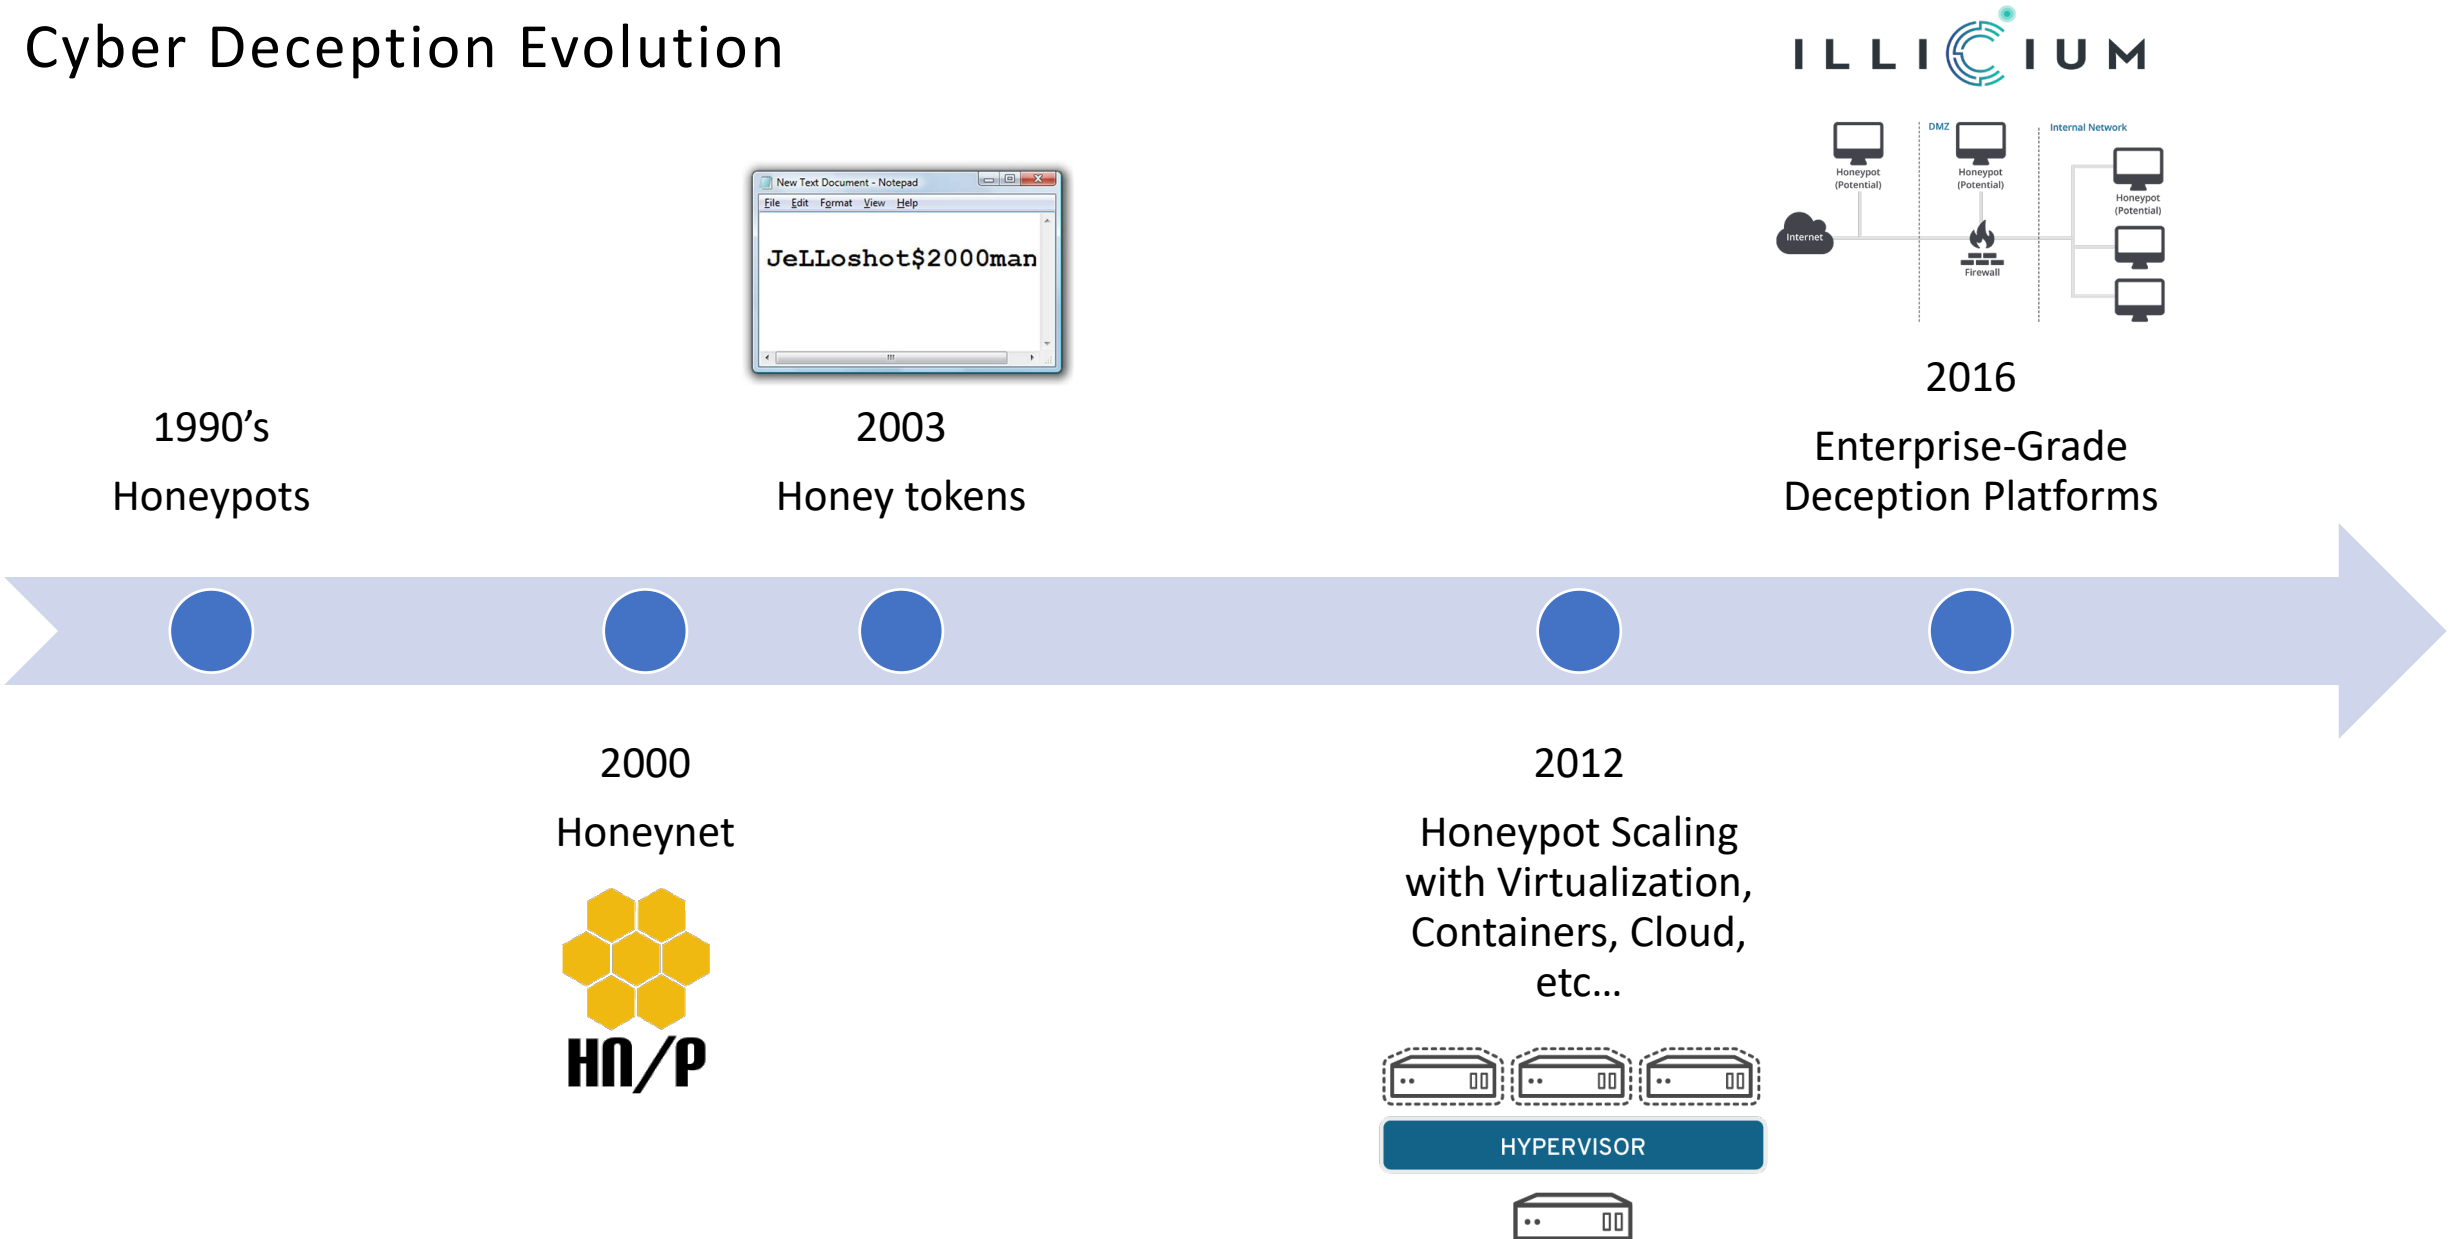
Cyber Deception Evolution

ILLICIUM

DMZ

Internal Network

Honeypot (Potential)

Honeypot (Potential)

Honeypot (Potential)

Internet

Firewall

2016

Enterprise-Grade Deception Platforms

New Text Document - Notepad

File Edit Format View Help

JeLLoshot$2000man

2003

Honey tokens

1990's

Honeypots

2000

Honeynet

HN/P

2012

Honeypot Scaling with Virtualization, Containers, Cloud, etc...

HYPERVISOR